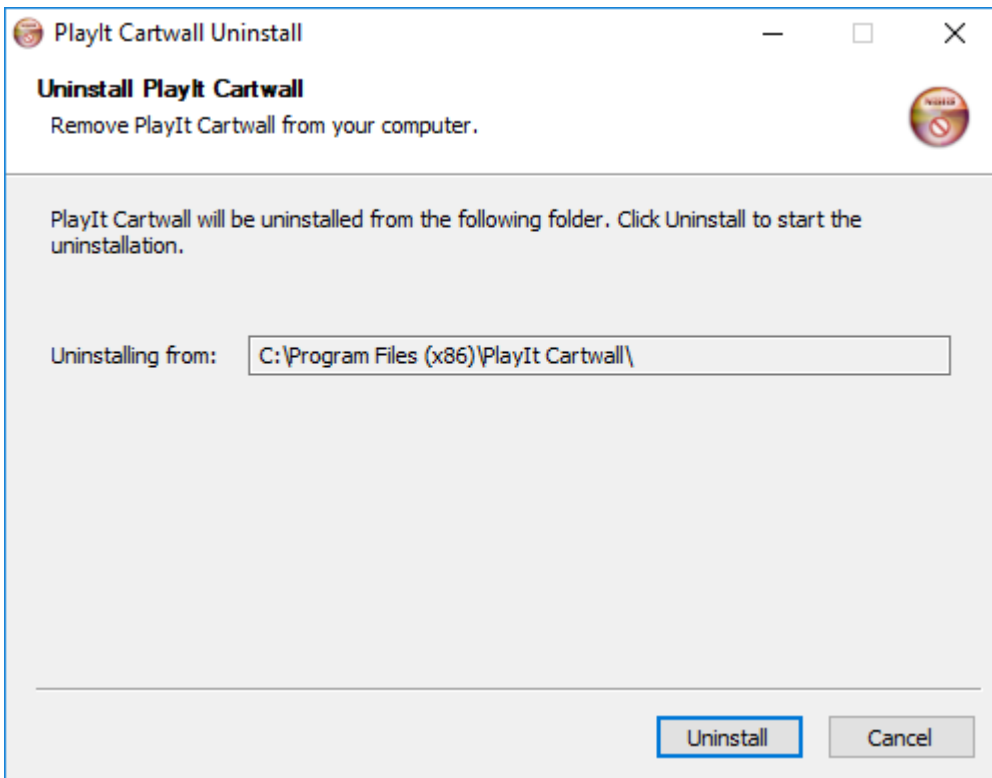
PlayIt Cartwall Uninstall

Uninstall PlayIt Cartwall

Remove PlayIt Cartwall from your computer.

PlayIt Cartwall will be uninstalled from the following folder. Click Uninstall to start the uninstallation.

Uninstalling from: C:\Program Files (x86)\PlayIt Cartwall\

Uninstall Cancel